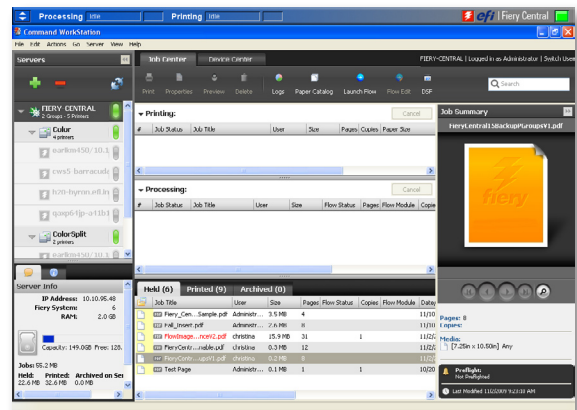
Processing Idle
Printing Idle
efi | Fiery Central
Command WorkStation
File Edit Actions Go Server View Help
Servers
FIERY CENTRAL
2 Groups - 5 Printers
Color
4 printers
earlkm450/10.1
ews5-barracuda
h20-byron.efi.lo
qaqp6fjp-a41b1
ColorSplit
2 printers
earlkm450/10.1
Server Info
IP Address: 10.10.95.48
Fiery Systems: 6
RAM: 2.0 GB
Capacity: 149.0GB Free: 128.
Jobs: 55.2 MB
Held: Printed: Archived on Ser
22.6 MB 32.6 MB 0.0 MB
Job Center Device Center
FIERY-CENTRAL | Logged in as Administrator | Switch User
Print Properties Preview Delete Logs Paper Catalog Launch Flow Flow Edit DSF
Search
Printing:
Cancel
| # | Job Status | Job Title | User | Size | Pages | Copies | Paper Size |
|---|---|---|---|---|---|---|---|
Processing:
Cancel
| # | Job Status | Job Title | User | Size | Flow Status | Pages | Flow Module | Copie |
|---|---|---|---|---|---|---|---|---|
Held (6) Printed (9) Archived (0)
| Job Title | User | Size | Pages | Flow Status | Copies | Flow Module | Date |
|---|---|---|---|---|---|---|---|
| Fiery_Cen...Sample.pdf | Administr... | 3.5 MB | 4 | | | | 11/2 |
| Fall_Insert.pdf | Administr... | 2.6 MB | 8 | | | | 11/2 |
| FlowImage...ncel2.pdf | christina | 15.9 MB | 31 | | 1 | | 11/2 |
| FieryCentr...nable.pdf | christina | 0.3 MB | 12 | | | | 11/2 |
| FieryCentr...upsV1.pdf | christina | 0.2 MB | 8 | | | | 11/2 |
| Test Page | Administr... | 0.1 MB | 1 | | 1 | | 11/2 |
Job Summary
FieryCentral1SBackupRGroupsV1.pdf
fiery
Pages: 8
Copies:
Media:
[7.25in x 10.50in] Any
Preflight:
Not Preflighted
Last Modified 11/2/2009 9:23:18 AM